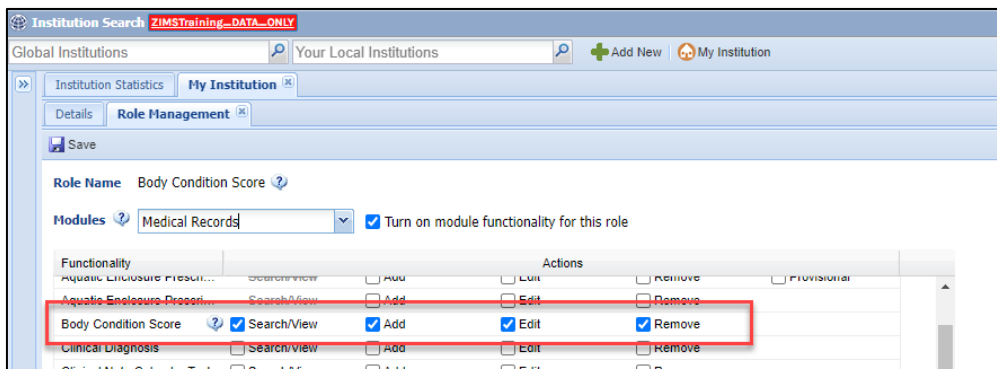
Institution Search ZIMSTraining_DATA_ONLY

Global Institutions | Your Local Institutions | Add New | My Institution

Institution Statistics | My Institution

Details | Role Management

Save

Role Name Body Condition Score

Modules Medical Records | Turn on module functionality for this role

| Functionality | Actions | | | | |
|---|---|---|---|---|---|
| Aquatic Enclosure Prescri... | Search/View | Add | Edit | Remove | Provisional |
| Aquatic Enclosure Prescri... | Search/View | Add | Edit | Remove | |
| Body Condition Score | Search/View | Add | Edit | Remove | |
| Clinical Diagnosis | Search/View | Add | Edit | Remove | |
| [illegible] | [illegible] | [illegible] | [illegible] | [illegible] | |